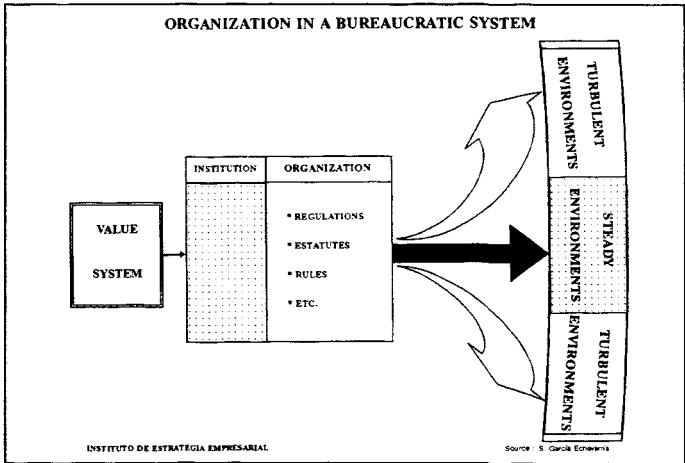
ORGANIZATION IN A BUREAUCRATIC SYSTEM

VALUE

SYSTEM

INSTITUTION

ORGANIZATION

* REGULATIONS

* ESTATUTES

* RULES

* ETC.

TURBULENT ENVIRONMENTS

STEADY ENVIRONMENTS

TURBULENT ENVIRONMENTS

INSTITUTO DE ESTRATEGIA EMPRESARIAL

Source: S. García Echevarría